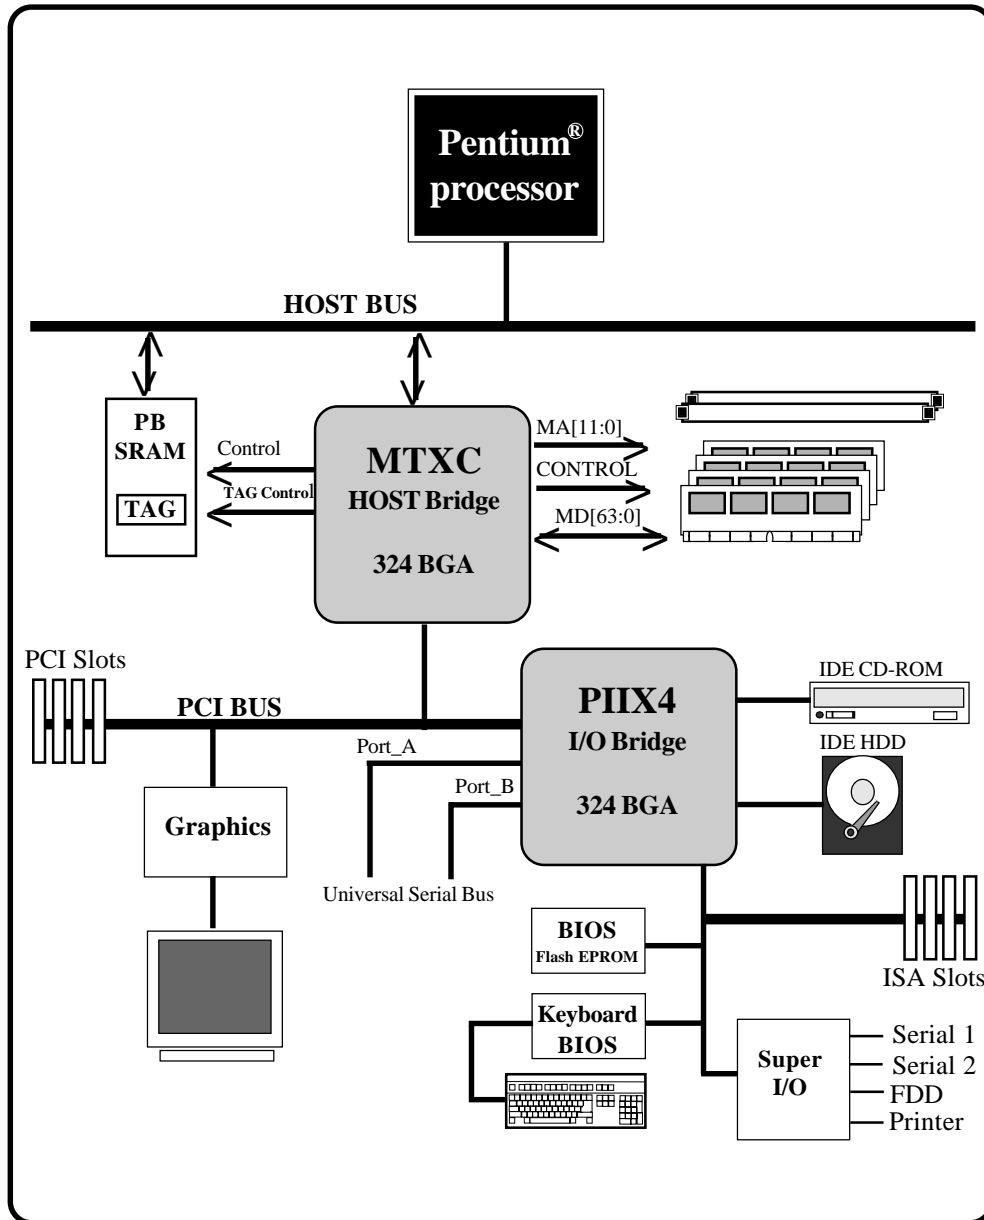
Pentium®
processor

HOST BUS

PB
SRAM

TAG

Control

TAG Control

MTXC
HOST Bridge

324 BGA

MA[11:0]

CONTROL

MD[63:0]

PCI Slots

PCI BUS

PIIX4
I/O Bridge

324 BGA

IDE CD-ROM

IDE HDD

Port_A

Port_B

Graphics

Universal Serial Bus

BIOS
Flash EPROM

ISA Slots

Keyboard
BIOS

Super
I/O

Serial 1
Serial 2
FDD
Printer